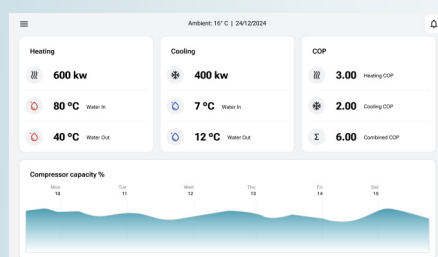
Ambient: 16° C | 24/12/2024

Heating

600 kw

80 °C Water In

40 °C Water Out

Cooling

400 kw

7 °C Water In

12 °C Water Out

COP

3.00 Heating COP

2.00 Cooling COP

Σ 6.00 Combined COP

Compressor capacity %

Mon 10

Tue 11

Wed 12

Thu 13

Fri 14

Sat 15